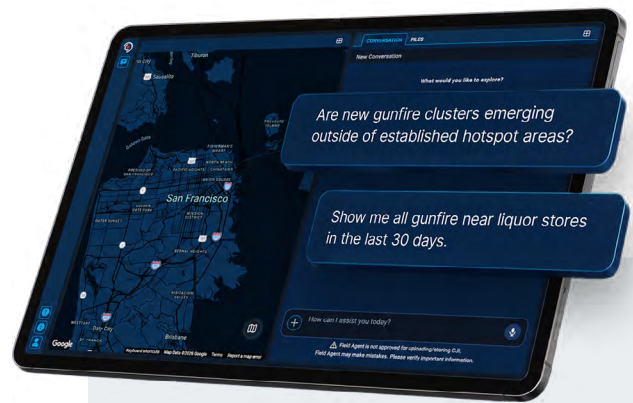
Tiburon
Sausalito
Sausalito
FISHERMAN'S WHARF
NORTH BEACH
PACIFIC HEIGHTS
CHINATOWN
PRESIDIO OF SAN FRANCISCO
San Francisco
OUTER SUNSET
MISSION DISTRICT
BERNAL HEIGHTS
VISITACION VALLEY
WESTLAKE
Daly City
Brisbane
Google
Keyboard shortcuts
Map Data ©2025 Google
Terms
Report a map error

CONVERSATION
FILES
New Conversation
What would you like to explore?

Are new gunfire clusters emerging outside of established hotspot areas?

Show me all gunfire near liquor stores in the last 30 days.

How can I assist you today?
Field Agent is not approved for uploading/storing CJI.
Field Agent may make mistakes. Please verify important information.